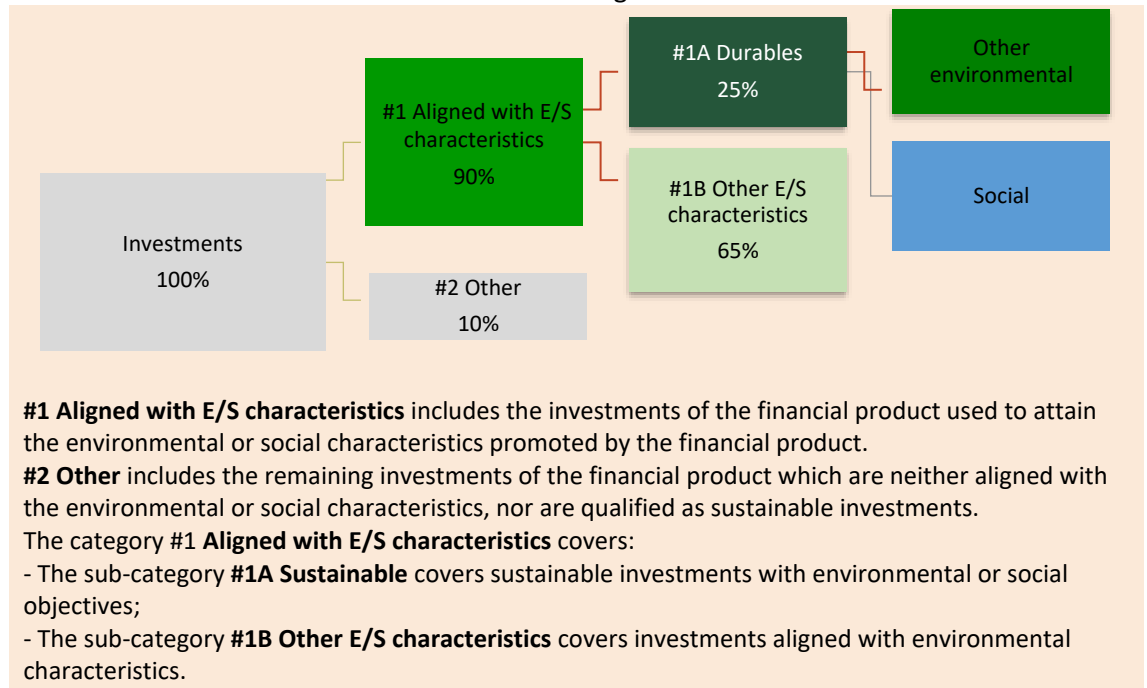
#1A Durables
25%

Other environmental

#1 Aligned with E/S characteristics
90%

#1B Other E/S characteristics
65%

Social

Investments
100%

#2 Other
10%

**#1 Aligned with E/S characteristics** includes the investments of the financial product used to attain the environmental or social characteristics promoted by the financial product.
**#2 Other** includes the remaining investments of the financial product which are neither aligned with the environmental or social characteristics, nor are qualified as sustainable investments.
The category #1 **Aligned with E/S characteristics** covers:
- The sub-category **#1A Sustainable** covers sustainable investments with environmental or social objectives;
- The sub-category **#1B Other E/S characteristics** covers investments aligned with environmental characteristics.